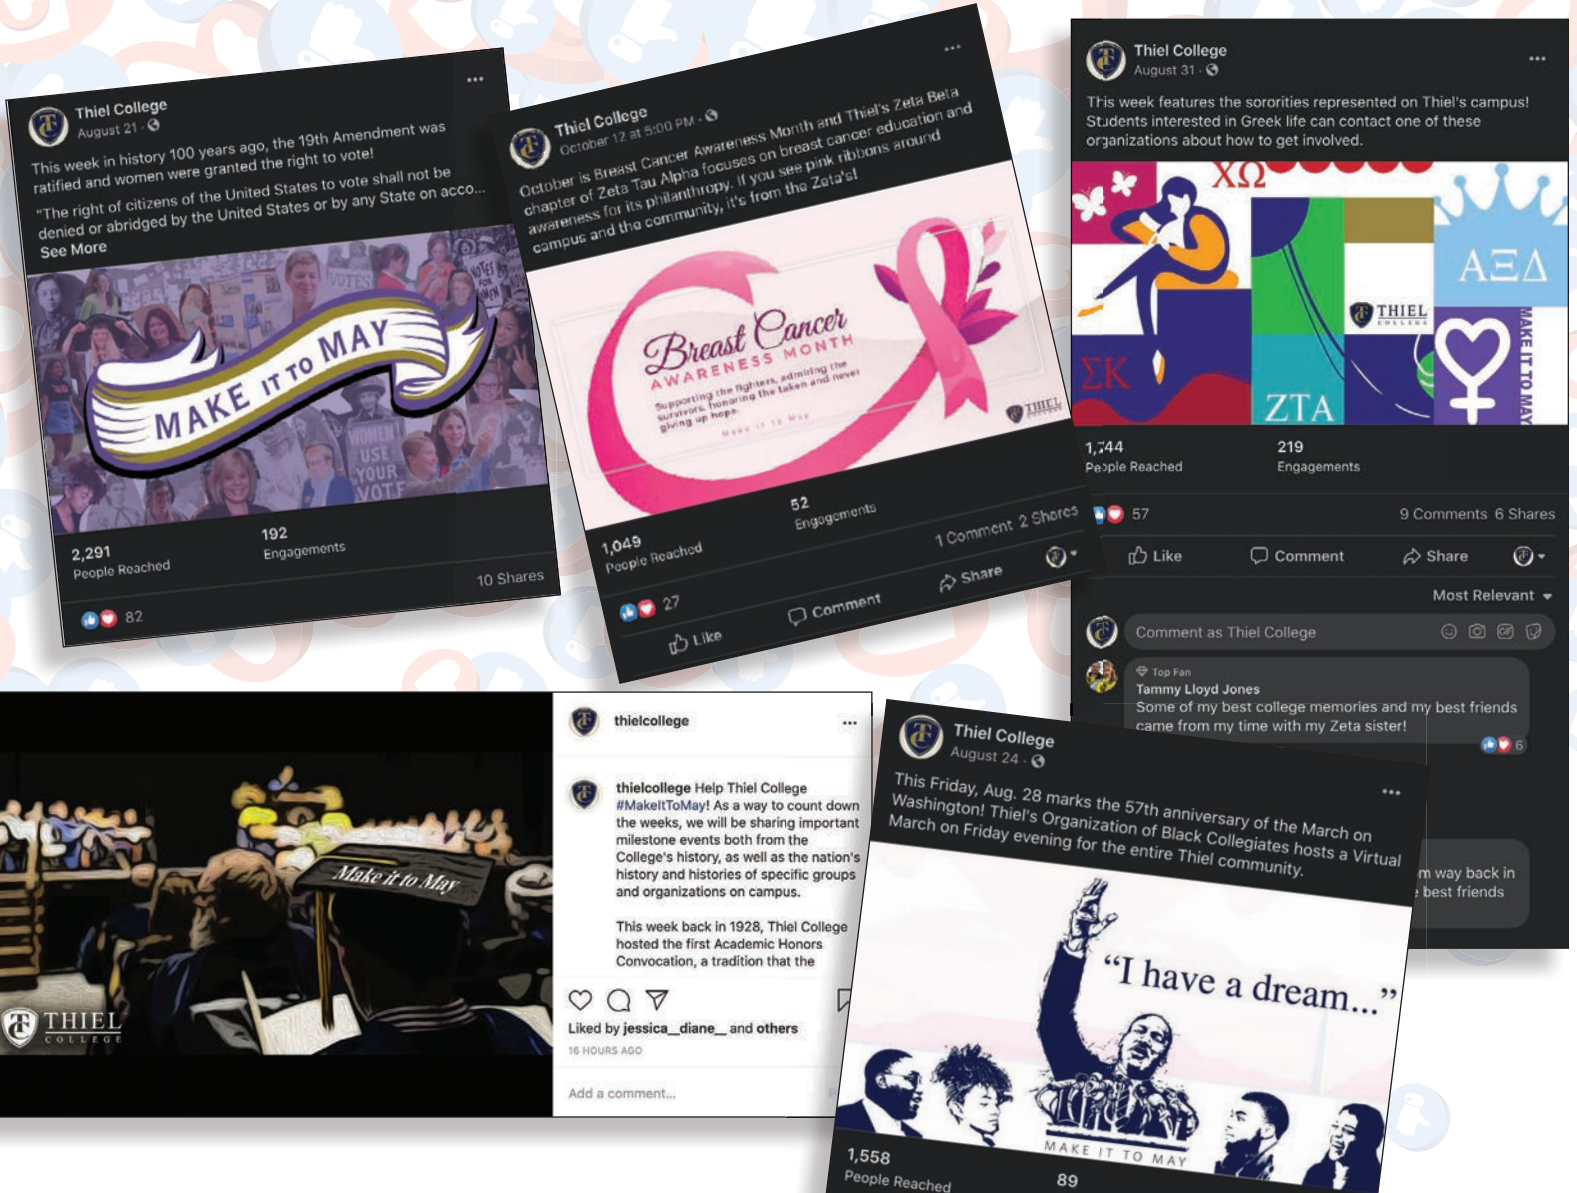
Thiel College
August 21 ·

This week in history 100 years ago, the 19th Amendment was ratified and women were granted the right to vote!

"The right of citizens of the United States to vote shall not be denied or abridged by the United States or by any State on acco...
See More

MAKE IT TO MAY

VOTES
WOMEN USE YOUR VOTE

2,291
People Reached

192
Engagements

10 Shares

82

Thiel College
October 12 at 5:00 PM ·

October is Breast Cancer Awareness Month and Thiel's Zeta Beta chapter of Zeta Tau Alpha focuses on breast cancer education and awareness for its philanthropy. If you see pink ribbons around campus and the community, it's from the Zeta's!

Breast Cancer
AWARENESS MONTH
Supporting the fighters, admiring the survivors, honoring the taken and never giving up hope.
Make it to May

THIEL

1,049
People Reached

52
Engagements

1 Comment 2 Shares

27

Like
Comment
Share

Thiel College
August 31 ·

This week features the sororities represented on Thiel's campus! Students interested in Greek life can contact one of these organizations about how to get involved.

ΧΩ
ΑΞΔ
THIEL
ΣΚ
ΖΤΑ
MAKE IT TO MAY

1,744
People Reached

219
Engagements

57

9 Comments 6 Shares

Like
Comment
Share

Most Relevant

Comment as Thiel College

Top Fan
Tammy Lloyd Jones
Some of my best college memories and my best friends came from my time with my Zeta sister!

6

m way back in
best friends

Make it to May
THIEL
COLLEGE

thielcollege

thielcollege Help Thiel College #MakeItToMay! As a way to count down the weeks, we will be sharing important milestone events both from the College's history, as well as the nation's history and histories of specific groups and organizations on campus.

This week back in 1928, Thiel College hosted the first Academic Honors Convocation, a tradition that the

Liked by jessica__diane__ and others
16 HOURS AGO

Add a comment...

Thiel College
August 24 ·

This Friday, Aug. 28 marks the 57th anniversary of the March on Washington! Thiel's Organization of Black Collegiates hosts a Virtual March on Friday evening for the entire Thiel community.

"I have a dream..."

MAKE IT TO MAY

1,558
People Reached

89